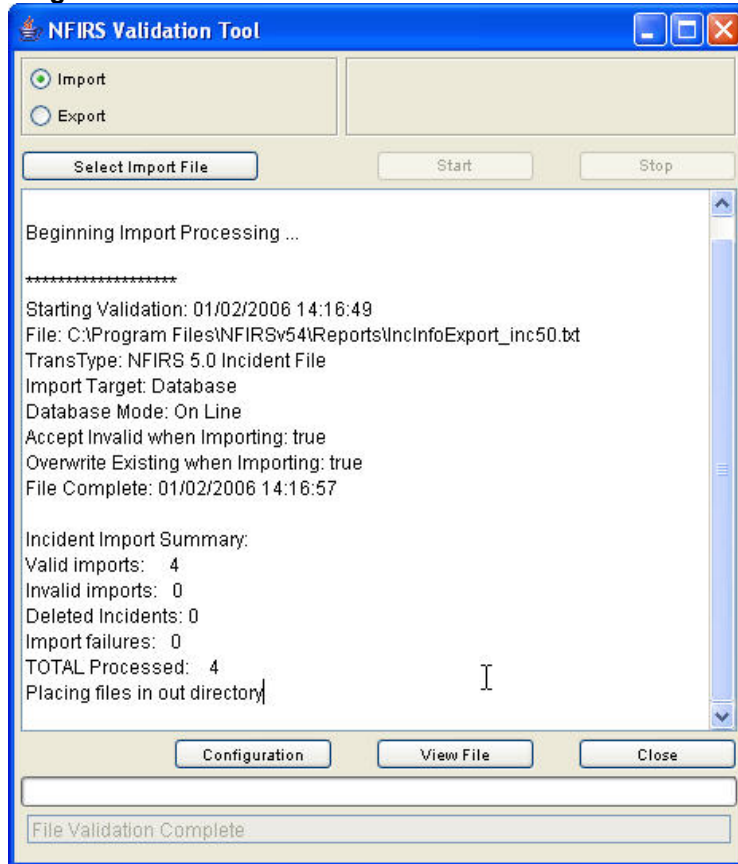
NFIRS Validation Tool

Import
Export

Select Import File
Start
Stop

Beginning Import Processing ...

********************
Starting Validation: 01/02/2006 14:16:49
File: C:\Program Files\NFIRSv54\Reports\IncInfoExport_inc50.txt
TransType: NFIRS 5.0 Incident File
Import Target: Database
Database Mode: On Line
Accept Invalid when Importing: true
Overwrite Existing when Importing: true
File Complete: 01/02/2006 14:16:57

Incident Import Summary:
Valid imports: 4
Invalid imports: 0
Deleted Incidents: 0
Import failures: 0
TOTAL Processed: 4
Placing files in out directory

Configuration
View File
Close

File Validation Complete